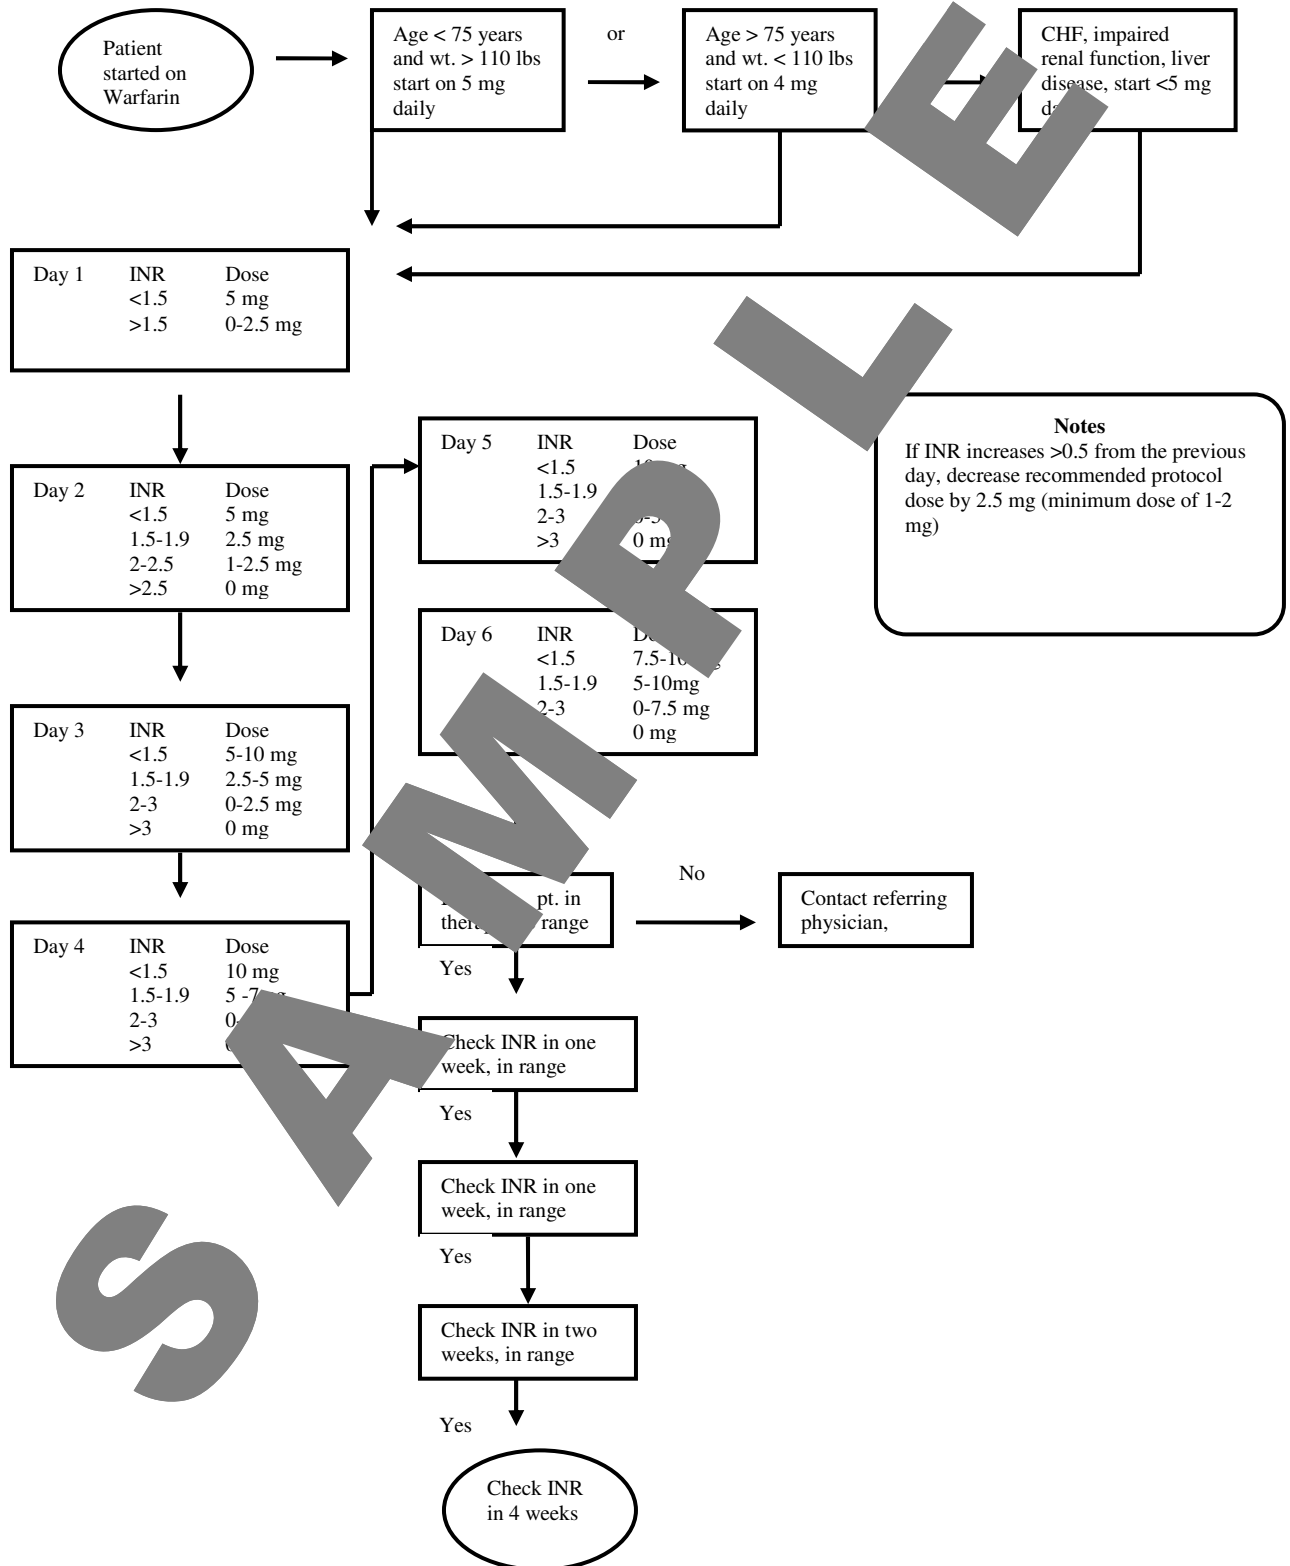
Patient started on Warfarin

Age < 75 years and wt. > 110 lbs start on 5 mg daily

or

Age > 75 years and wt. < 110 lbs start on 4 mg daily

CHF, impaired renal function, liver disease, start <5 mg da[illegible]

| Day 1 | INR | Dose |
|---|---|---|
| | <1.5 | 5 mg |
| | >1.5 | 0-2.5 mg |

| Day 2 | INR | Dose |
|---|---|---|
| | <1.5 | 5 mg |
| | 1.5-1.9 | 2.5 mg |
| | 2-2.5 | 1-2.5 mg |
| | >2.5 | 0 mg |

| Day 3 | INR | Dose |
|---|---|---|
| | <1.5 | 5-10 mg |
| | 1.5-1.9 | 2.5-5 mg |
| | 2-3 | 0-2.5 mg |
| | >3 | 0 mg |

| Day 4 | INR | Dose |
|---|---|---|
| | <1.5 | 10 mg |
| | 1.5-1.9 | 5 -7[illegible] |
| | 2-3 | 0-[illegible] |
| | >3 | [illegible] |

| Day 5 | INR | Dose |
|---|---|---|
| | <1.5 | 1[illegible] |
| | 1.5-1.9 | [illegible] |
| | 2-3 | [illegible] |
| | >3 | 0 m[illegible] |

| Day 6 | INR | D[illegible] |
|---|---|---|
| | <1.5 | 7.5-10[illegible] |
| | 1.5-1.9 | 5-10mg |
| | 2-3 | 0-7.5 mg |
| | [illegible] | 0 mg |

Notes
If INR increases >0.5 from the previous day, decrease recommended protocol dose by 2.5 mg (minimum dose of 1-2 mg)

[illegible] pt. in ther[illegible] range

No

Contact referring physician,

Yes

Check INR in one week, in range

Yes

Check INR in one week, in range

Yes

Check INR in two weeks, in range

Yes

Check INR in 4 weeks